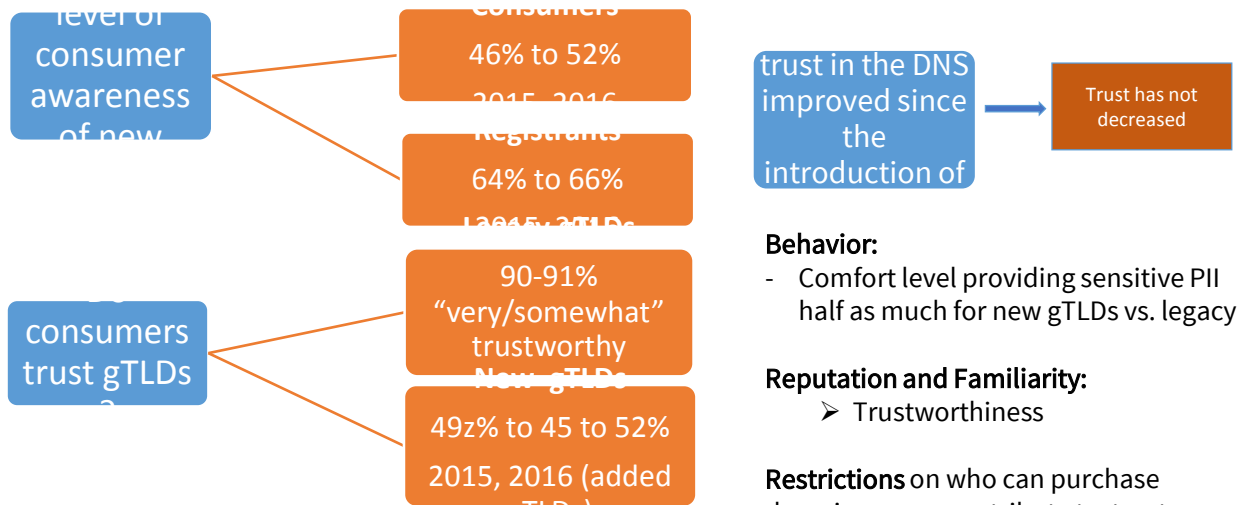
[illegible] level of consumer awareness of new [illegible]

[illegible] Consumers
46% to 52%
2015, 2016

Registrants
64% to 66%
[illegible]

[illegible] consumers trust gTLDs?

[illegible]
90-91% “very/somewhat” trustworthy

New gTLDs
49z% to 45 to 52%
2015, 2016 (added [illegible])

trust in the DNS improved since the introduction of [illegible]

Trust has not decreased

Behavior:
- Comfort level providing sensitive PII half as much for new gTLDs vs. legacy

Reputation and Familiarity:
➢ Trustworthiness

Restrictions on who can purchase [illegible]